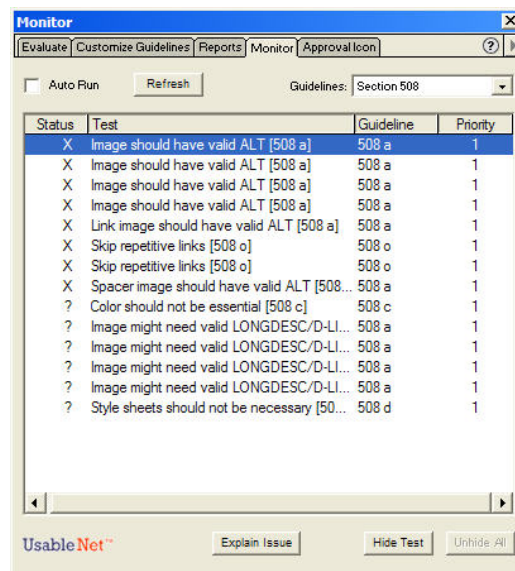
Monitor

Evaluate | Customize Guidelines | Reports | Monitor | Approval Icon

Auto Run   Refresh   Guidelines: Section 508

| Status | Test | Guideline | Priority |
|---|---|---|---|
| X | Image should have valid ALT [508 a] | 508 a | 1 |
| X | Image should have valid ALT [508 a] | 508 a | 1 |
| X | Image should have valid ALT [508 a] | 508 a | 1 |
| X | Image should have valid ALT [508 a] | 508 a | 1 |
| X | Link image should have valid ALT [508 a] | 508 a | 1 |
| X | Skip repetitive links [508 o] | 508 o | 1 |
| X | Skip repetitive links [508 o] | 508 o | 1 |
| X | Spacer image should have valid ALT [508... | 508 a | 1 |
| ? | Color should not be essential [508 c] | 508 c | 1 |
| ? | Image might need valid LONGDESC/D-LI... | 508 a | 1 |
| ? | Image might need valid LONGDESC/D-LI... | 508 a | 1 |
| ? | Image might need valid LONGDESC/D-LI... | 508 a | 1 |
| ? | Image might need valid LONGDESC/D-LI... | 508 a | 1 |
| ? | Style sheets should not be necessary [50... | 508 d | 1 |

UsableNet™   Explain Issue   Hide Test   Unhide All